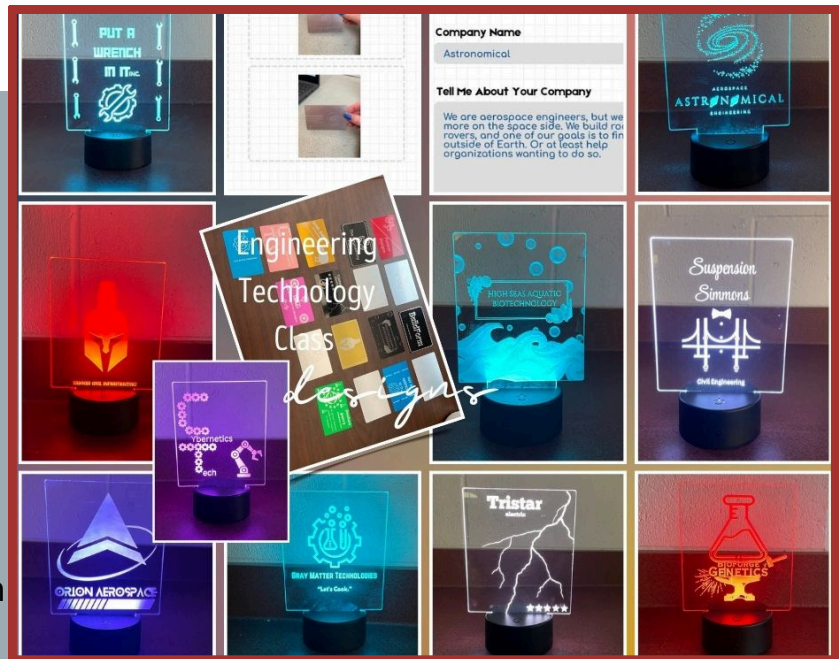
PUT A WRENCH IN IT INC.

Company Name

Astronomical

Tell Me About Your Company

We are aerospace engineers, but we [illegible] more on the space side. We build ro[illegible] rovers, and one of our goals is to fin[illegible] outside of Earth. Or at least help organizations wanting to do so.

AEROSPACE
ASTRONOMICAL
ENGINEERING

Engineering Technology Class designs

HIGH SEAS AQUATIC BIOTECHNOLOGY

Suspension Simmons
Civil Engineering

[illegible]

Cybernetics Tech

ORION AEROSPACE

GRAY MATTER TECHNOLOGIES
"Let's Cook."

Tristar
electric

BIOFORGE GENETICS